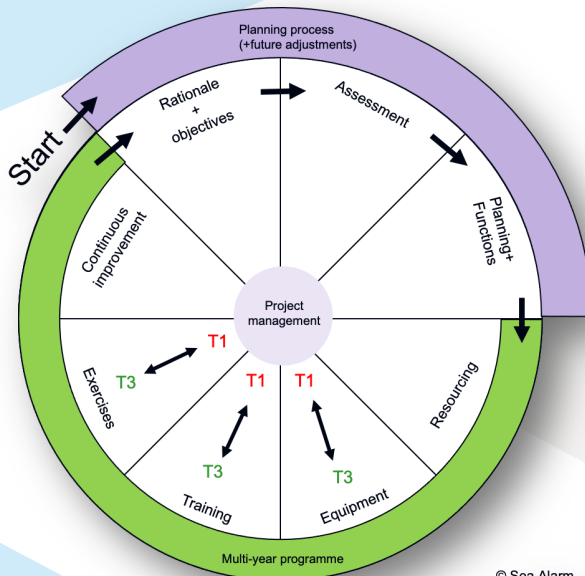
Planning process
(+future adjustments)

Start

Rationale
+
objectives

Assessment

Planning+
Functions

Resourcing

Equipment

Training

Exercises

Continuous
improvement

Project
management

T1

T3

T1

T3

T1

T3

Multi-year programme

© Sea Alarm